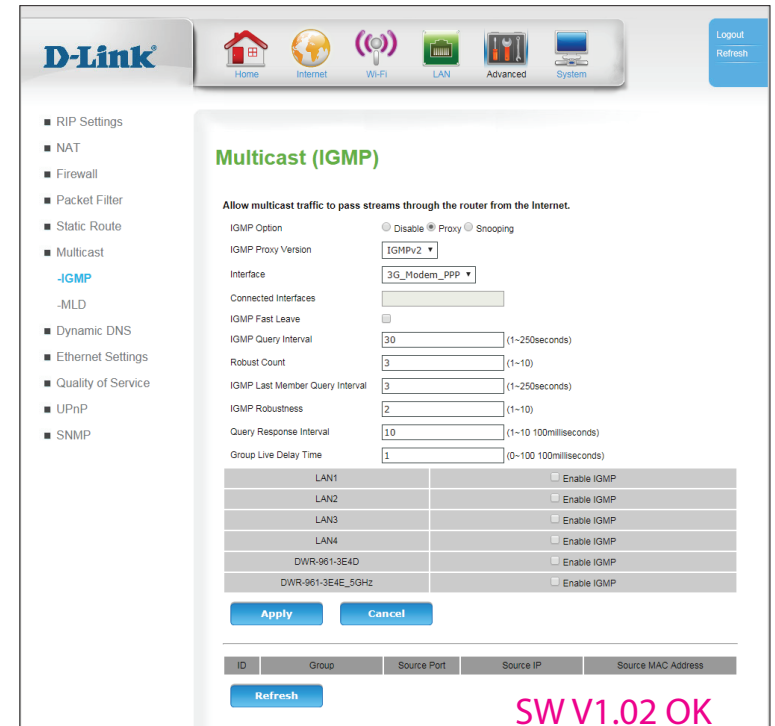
D-Link

Home Internet Wi-Fi LAN Advanced System

Logout
Refresh

RIP Settings
NAT
Firewall
Packet Filter
Static Route
Multicast
-IGMP
-MLD
Dynamic DNS
Ethernet Settings
Quality of Service
UPnP
SNMP

Multicast (IGMP)

Allow multicast traffic to pass streams through the router from the Internet.

IGMP Option Disable Proxy Snooping
IGMP Proxy Version IGMPv2
Interface 3G_Modem_PPP
Connected Interfaces
IGMP Fast Leave
IGMP Query Interval 30 (1~250seconds)
Robust Count 3 (1~10)
IGMP Last Member Query Interval 3 (1~250seconds)
IGMP Robustness 2 (1~10)
Query Response Interval 10 (1~10 100milliseconds)
Group Live Delay Time 1 (0~100 100milliseconds)

| LAN1 | Enable IGMP |
|---|---|
| LAN2 | Enable IGMP |
| LAN3 | Enable IGMP |
| LAN4 | Enable IGMP |
| DWR-961-3E4D | Enable IGMP |
| DWR-961-3E4E_5GHz | Enable IGMP |

Apply Cancel

| ID | Group | Source Port | Source IP | Source MAC Address |
|---|---|---|---|---|

Refresh

SW V1.02 OK